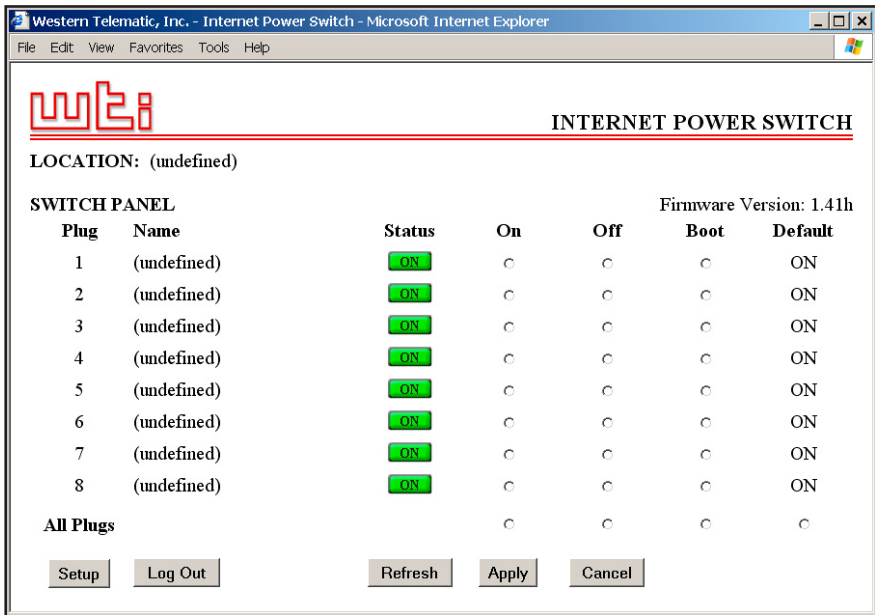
Western Telematic, Inc. - Internet Power Switch - Microsoft Internet Explorer

File Edit View Favorites Tools Help

wti

INTERNET POWER SWITCH

LOCATION: (undefined)

SWITCH PANEL

Firmware Version: 1.41h

| Plug | Name | Status | On | Off | Boot | Default |
|---|---|---|---|---|---|---|
| 1 | (undefined) | ON | | | | ON |
| 2 | (undefined) | ON | | | | ON |
| 3 | (undefined) | ON | | | | ON |
| 4 | (undefined) | ON | | | | ON |
| 5 | (undefined) | ON | | | | ON |
| 6 | (undefined) | ON | | | | ON |
| 7 | (undefined) | ON | | | | ON |
| 8 | (undefined) | ON | | | | ON |
| All Plugs | | | | | | |

Setup Log Out Refresh Apply Cancel